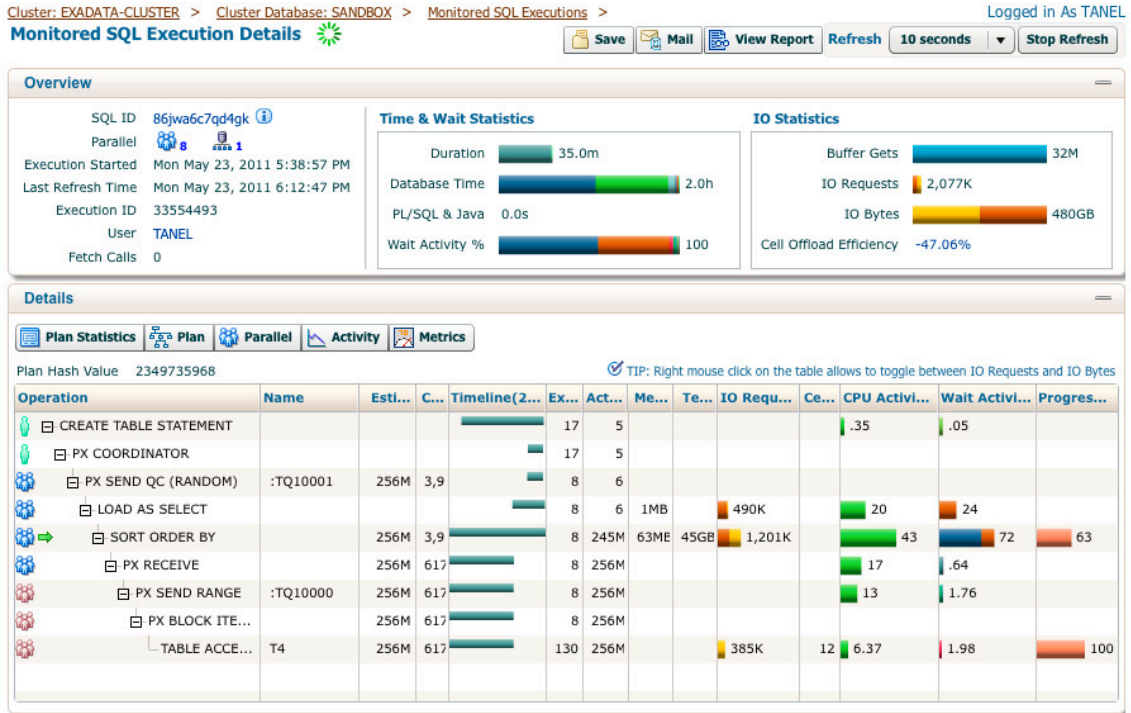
Cluster: EXADATA-CLUSTER > Cluster Database: SANDBOX > Monitored SQL Executions >

Logged in As TANEL

Monitored SQL Execution Details

Save Mail View Report Refresh 10 seconds Stop Refresh

Overview

SQL ID 86jwa6c7qd4gk
Parallel 8 1
Execution Started Mon May 23, 2011 5:38:57 PM
Last Refresh Time Mon May 23, 2011 6:12:47 PM
Execution ID 33554493
User TANEL
Fetch Calls 0

Time & Wait Statistics

Duration 35.0m
Database Time 2.0h
PL/SQL & Java 0.0s
Wait Activity % 100

IO Statistics

Buffer Gets 32M
IO Requests 2,077K
IO Bytes 480GB
Cell Offload Efficiency -47.06%

Details

Plan Statistics Plan Parallel Activity Metrics

Plan Hash Value 2349735968

TIP: Right mouse click on the table allows to toggle between IO Requests and IO Bytes

| Operation | Name | Esti... | C... | Timeline(2... | Ex... | Act... | Me... | Te... | IO Requ... | Ce... | CPU Activi... | Wait Activi... | Progres... |
|---|---|---|---|---|---|---|---|---|---|---|---|---|---|
| CREATE TABLE STATEMENT | | | | | 17 | 5 | | | | | .35 | .05 | |
| PX COORDINATOR | | | | | 17 | 5 | | | | | | | |
| PX SEND QC (RANDOM) | :TQ10001 | 256M | 3,9 | | 8 | 6 | | | | | | | |
| LOAD AS SELECT | | | | | 8 | 6 | 1MB | | 490K | | 20 | 24 | |
| SORT ORDER BY | | 256M | 3,9 | | 8 | 245M | 63MB | 45GB | 1,201K | | 43 | 72 | 63 |
| PX RECEIVE | | 256M | 617 | | 8 | 256M | | | | | 17 | .64 | |
| PX SEND RANGE | :TQ10000 | 256M | 617 | | 8 | 256M | | | | | 13 | 1.76 | |
| PX BLOCK ITE... | | 256M | 617 | | 8 | 256M | | | | | | | |
| TABLE ACCE... | T4 | 256M | 617 | | 130 | 256M | | | 385K | 12 | 6.37 | 1.98 | 100 |